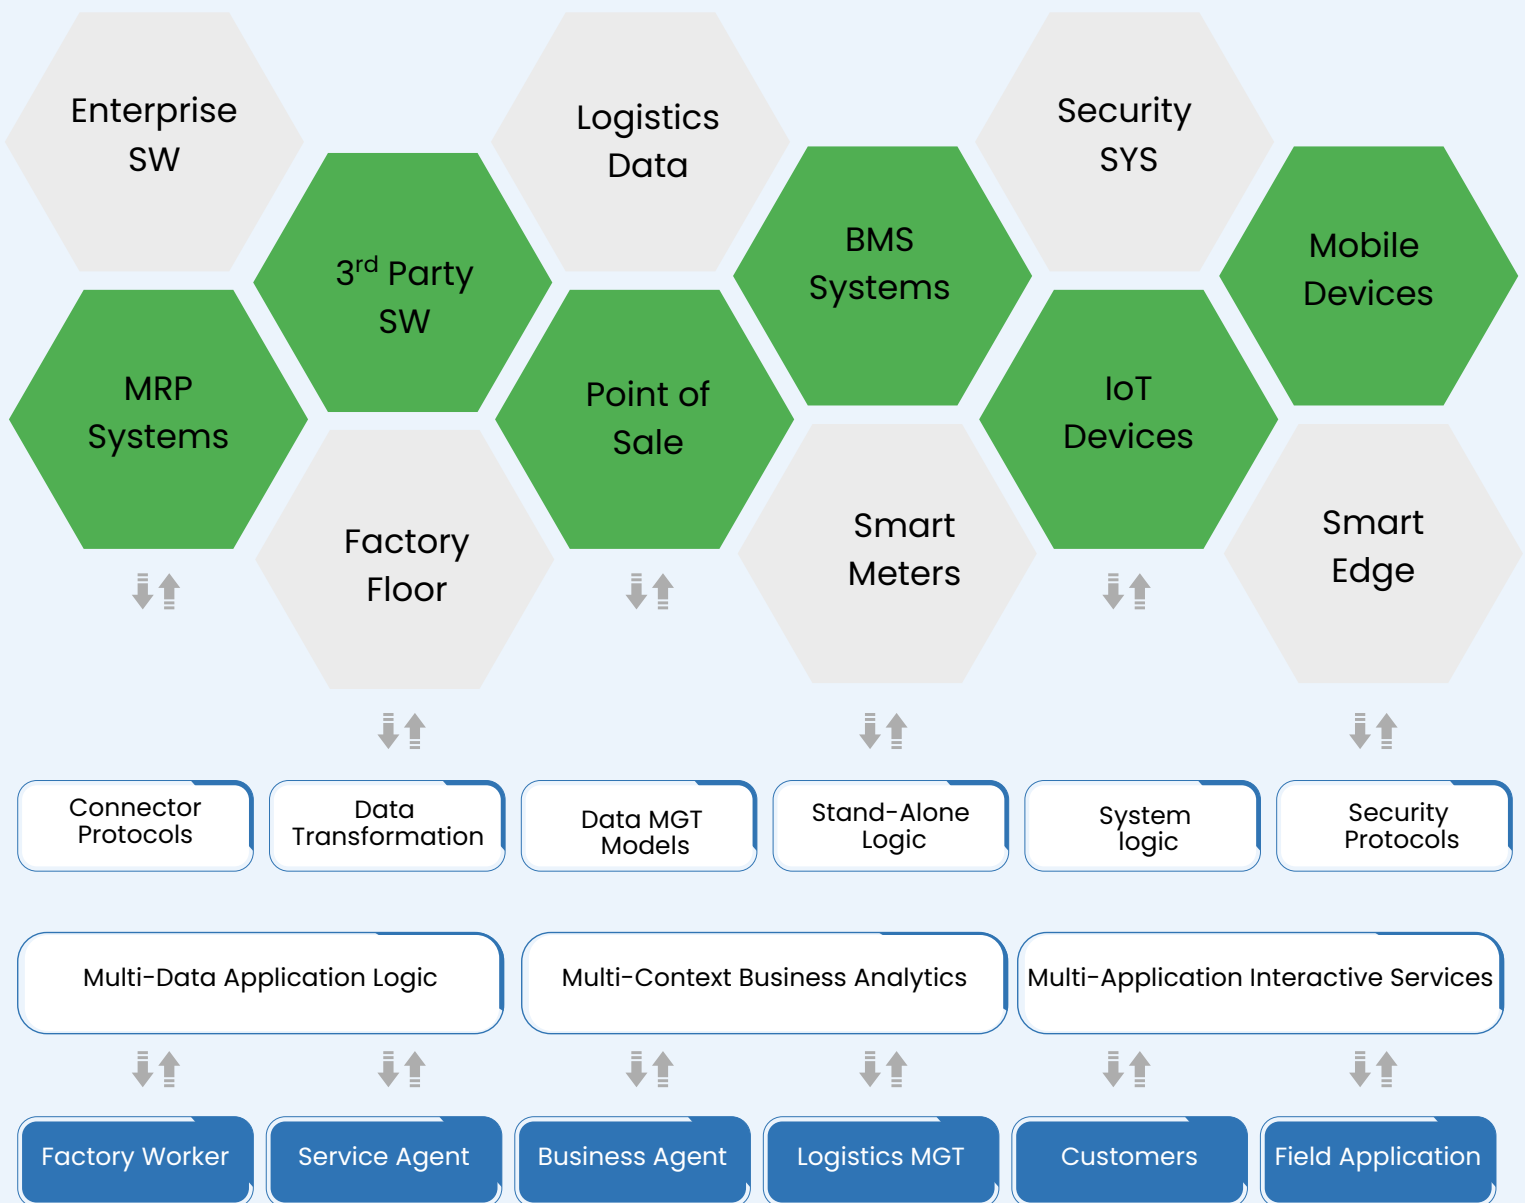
Enterprise SW

Logistics Data

Security SYS

3$^{rd}$ Party SW

BMS Systems

Mobile Devices

MRP Systems

Point of Sale

IoT Devices

Factory Floor

Smart Meters

Smart Edge

Connector Protocols

Data Transformation

Data MGT Models

Stand-Alone Logic

System logic

Security Protocols

Multi-Data Application Logic

Multi-Context Business Analytics

Multi-Application Interactive Services

Factory Worker

Service Agent

Business Agent

Logistics MGT

Customers

Field Application